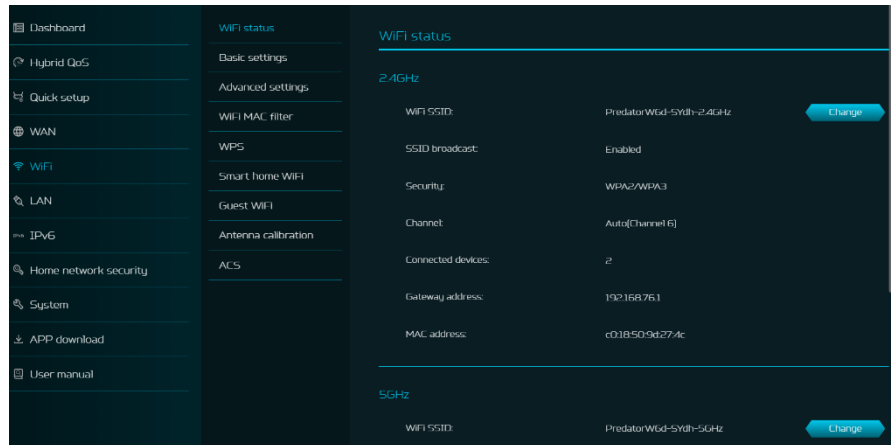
Dashboard
Hybrid QoS
Quick setup
WAN
WiFi
LAN
IPv6 IPv6
Home network security
System
APP download
User manual

WiFi status
Basic settings
Advanced settings
WiFi MAC filter
WPS
Smart home WiFi
Guest WiFi
Antenna calibration
ACS

WiFi status

2.4GHz

| | |
|---|---|
| WiFi SSID: | PredatorW6d-5Ydh-2.4GHz |
| SSID broadcast: | Enabled |
| Security: | WPA2/WPA3 |
| Channel: | Auto(Channel 6) |
| Connected devices: | 2 |
| Gateway address: | 192.168.76.1 |
| MAC address: | c0:18:50:9d:27:4c |

Change

5GHz

WiFi SSID: PredatorW6d-5Ydh-5GHz

Change